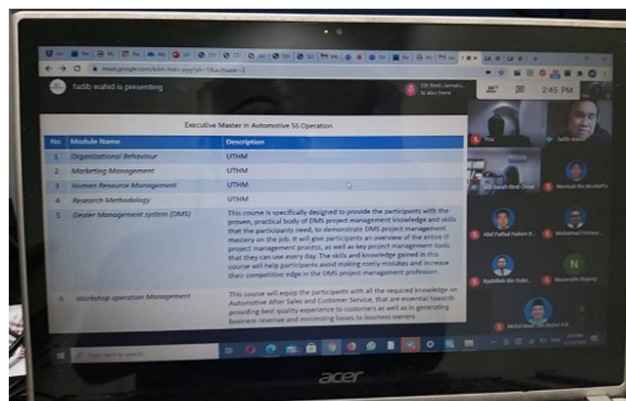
meet.google.com/

Tadib wahid is presenting

2:45 PM

Executive Master in Automotive 5S Operation

| No | Module Name | Description |
|---|---|---|
| 1 | Organizational Behaviour | UTHM |
| 2 | Marketing Management | UTHM |
| 3 | Human Resource Management | UTHM |
| 4 | Research Methodology | UTHM |
| 5 | Dealer Management system (DMS) | This course is specifically designed to provide the participants with the proven, practical body of DMS project management knowledge and skills that the participants need, to demonstrate DMS project management mastery on the job. It will give participants an overview of the entire IT project management process, as well as key project management tools that they can use every day. The skills and knowledge gained in this course will help participants avoid making costly mistakes and increase their competitive edge in the DMS project management profession. |
| 6 | Workshop operation Management | This course will equip the participants with all the required knowledge on Automotive After Sales and Customer Service, that are essential towards providing best quality experience to customers as well as in generating business revenue and minimizing losses to business owners. |

You

Tadib wahid

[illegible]

N

Type here to search

acer